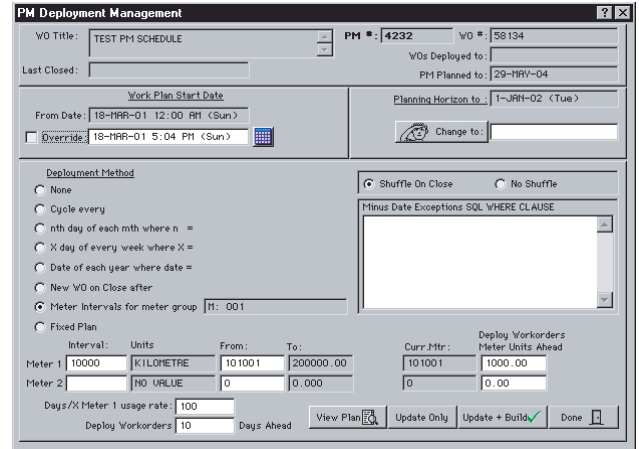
PM Deployment Management

? X

WO Title: TEST PM SCHEDULE

PM #: 4232

WO #: 58134

WOs Deployed to:

Last Closed:

PM Planned to: 29-MAY-04

Work Plan Start Date

From Date: 18-MAR-01 12:00 AM (Sun)

Override: 18-MAR-01 5:04 PM (Sun)

Planning Horizon to: 1-JAN-02 (Tue)

Change to:

Deployment Method

None

Cycle every

nth day of each mth where n =

X day of every week where X =

Date of each year where date =

New WO on Close after

Meter Intervals for meter group M: 001

Fixed Plan

Shuffle On Close

No Shuffle

Minus Date Exceptions SQL WHERE CLAUSE

| | Interval: | Units | From: | To: | Curr.Mtr: | Deploy Workorders Meter Units Ahead |
|---|---|---|---|---|---|---|
| Meter 1 | 10000 | KILOMETRE | 101001 | 200000.00 | 101001 | 1000.00 |
| Meter 2 | | NO VALUE | 0 | 0.000 | 0 | 0.00 |

Days/X Meter 1 usage rate: 100

Deploy Workorders 10 Days Ahead

View Plan

Update Only

Update + Build

Done